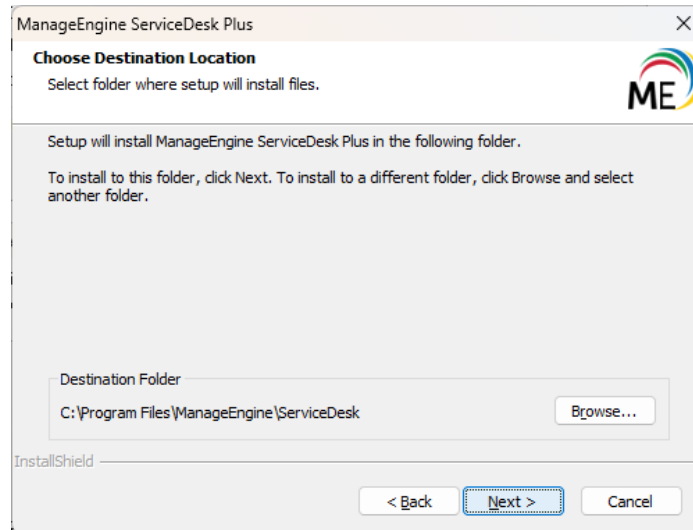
ManageEngine ServiceDesk Plus

Choose Destination Location

Select folder where setup will install files.

ME

Setup will install ManageEngine ServiceDesk Plus in the following folder.

To install to this folder, click Next. To install to a different folder, click Browse and select another folder.

Destination Folder

C:\Program Files\ManageEngine\ServiceDesk

Browse...

InstallShield

< Back

Next >

Cancel